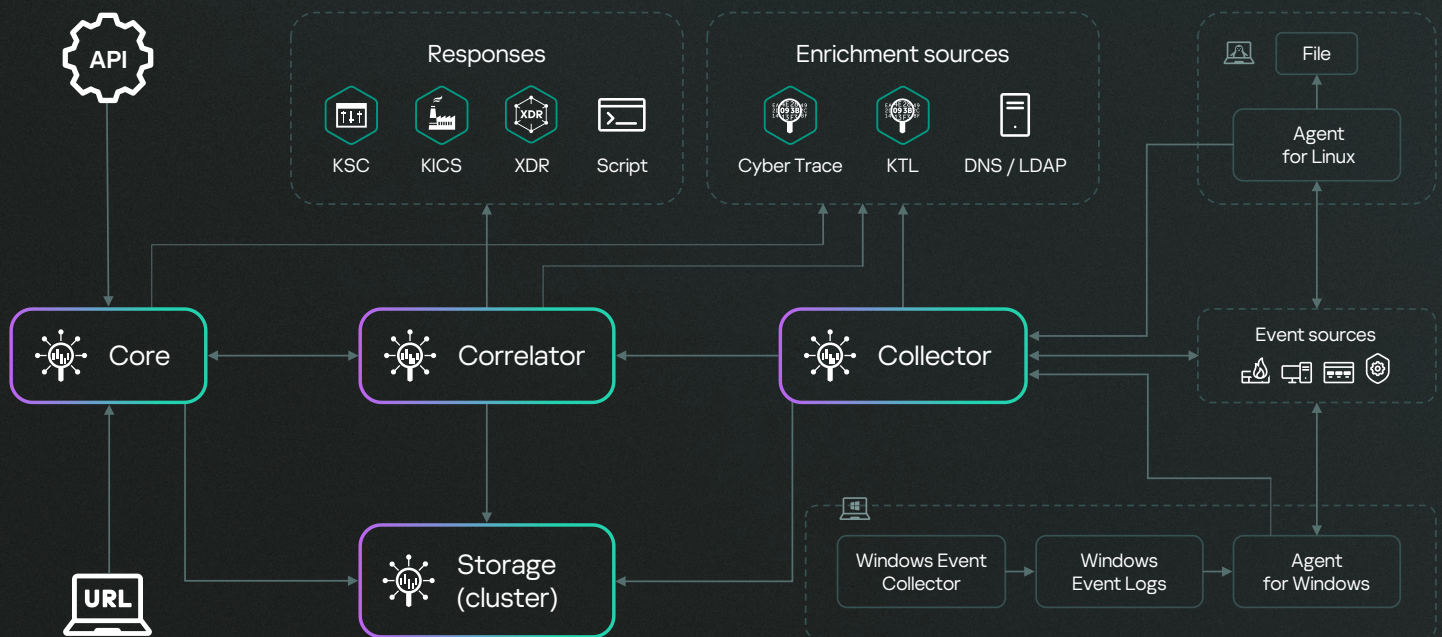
API

Responses

KSC KICS XDR Script

Enrichment sources

Cyber Trace KTL DNS / LDAP

File

Agent for Linux

Core

Correlator

Collector

Event sources

Storage (cluster)

URL

Windows Event Collector

Windows Event Logs

Agent for Windows